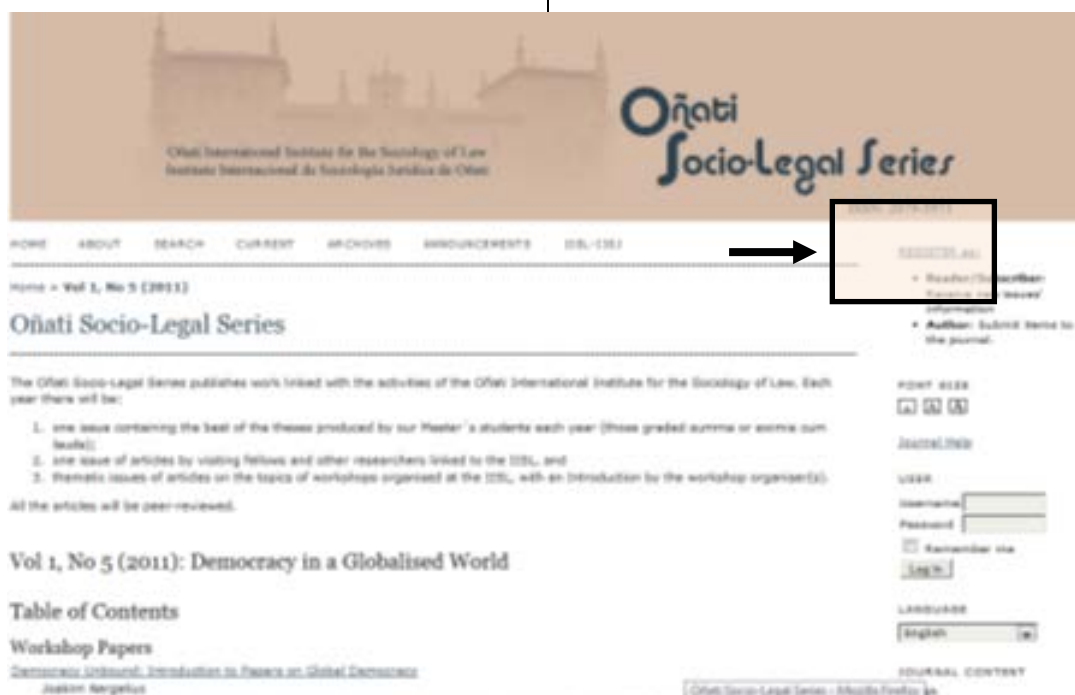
Oñati International Institute for the Sociology of Law
Instituto Internacional de Sociología Jurídica de Oñati

Oñati Socio-Legal Series

ISSN: 2079-5971

HOME ABOUT SEARCH CURRENT ARCHIVES ANNOUNCEMENTS IISL-IISJ

Home > Vol 1, No 5 (2011)

Oñati Socio-Legal Series

REGISTER as:

• Reader/Subscriber: Receive new issues' information
• Author: Submit items to the journal.

The Oñati Socio-Legal Series publishes work linked with the activities of the Oñati International Institute for the Sociology of Law. Each year there will be:

1. one issue containing the best of the theses produced by our Master´s students each year (those graded summa or asmma cum laude);
2. one issue of articles by visiting fellows and other researchers linked to the IISL, and
3. thematic issues of articles on the topics of workshops organised at the IISL, with an introduction by the workshop organiser(s).

All the articles will be peer-reviewed.

FONT SIZE

Journal Help

USER
Username
Password
Remember me
Log In

Vol 1, No 5 (2011): Democracy in a Globalised World

Table of Contents

Workshop Papers

Democracy Unbound: Introduction to Papers on Global Democracy
Joakim Nergelius

LANGUAGE
English

JOURNAL CONTENT

Oñati Socio-Legal Series - Mozilla Firefox